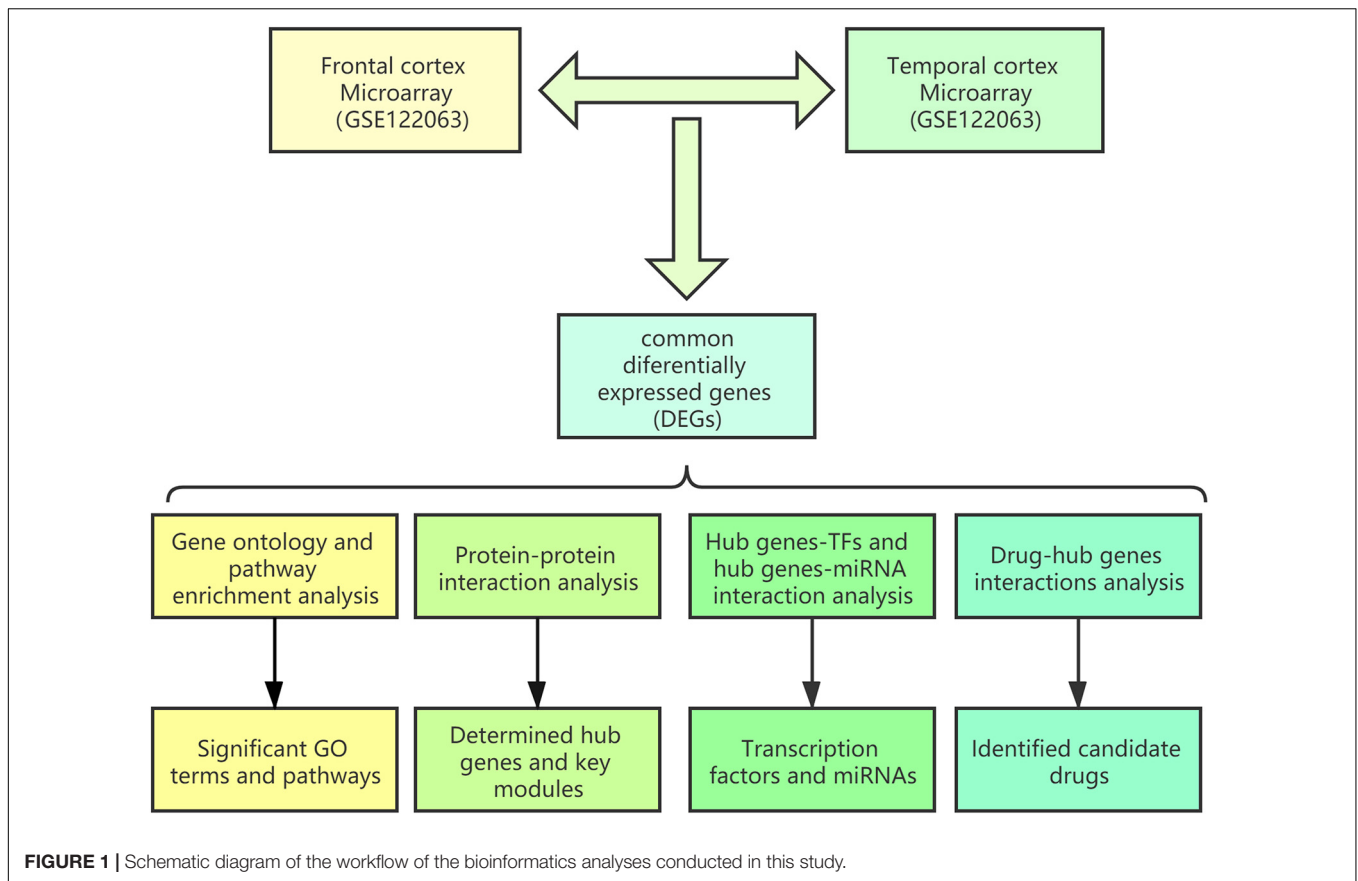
Frontal cortex Microarray (GSE122063)

Temporal cortex Microarray (GSE122063)

common diferentially expressed genes (DEGs)

Gene ontology and pathway enrichment analysis

Protein-protein interaction analysis

Hub genes-TFs and hub genes-miRNA interaction analysis

Drug-hub genes interactions analysis

Significant GO terms and pathways

Determined hub genes and key modules

Transcription factors and miRNAs

Identified candidate drugs

**FIGURE 1 |** Schematic diagram of the workflow of the bioinformatics analyses conducted in this study.